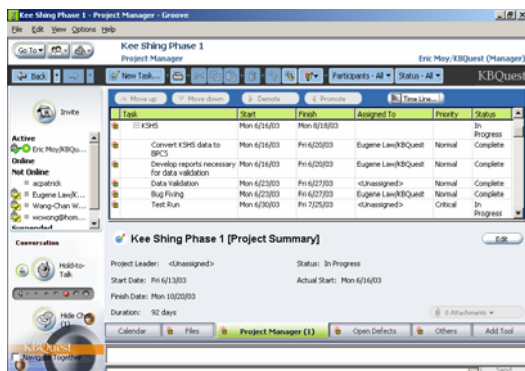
Kee Shing Phase 1 - Project Manager - Groove

File Edit View Options Help

Go To Kee Shing Phase 1 Project Manager Eric Moy/KBQuest (Manager)

Back New Task... Participants - All Status - All KBQuest

Invite

Active
Eric Moy/KBQ...
Online
Not Online
acpatrick
Eugene Law/K...
Wang-Chan W...
wcwong@hom...
Suspended

Conversation

Hold-to-Talk

Hide Ch...

KBQuest
Navigate Together

Move up Move down Demote Promote Time Line...

| Task | Start | Finish | Assigned To | Priority | Status |
|---|---|---|---|---|---|
| KSHS | Mon 6/16/03 | Mon 8/18/03 | | | In Progress |
| Convert KSHS data to BPCS | Mon 6/16/03 | Fri 6/20/03 | Eugene Law/KBQuest | Normal | Complete |
| Develop reports necessary for data validation | Mon 6/16/03 | Fri 6/20/03 | Eugene Law/KBQuest | Normal | Complete |
| Data Validation | Mon 6/23/03 | Fri 6/27/03 | <Unassigned> | Normal | Complete |
| Bug Fixing | Mon 6/23/03 | Fri 6/27/03 | Eugene Law/KBQuest | Normal | Complete |
| Test Run | Mon 6/30/03 | Fri 7/25/03 | <Unassigned> | Critical | In Progress |

Kee Shing Phase 1 [Project Summary]

Edit

Project Leader: <Unassigned>
Status: In Progress
Start Date: Fri 6/13/03
Actual Start: Mon 6/16/03
Finish Date: Mon 10/20/03
Duration: 92 days

0 Attachments

Calendar | Files | Project Manager (1) | Open Defects | Others | Add Tool